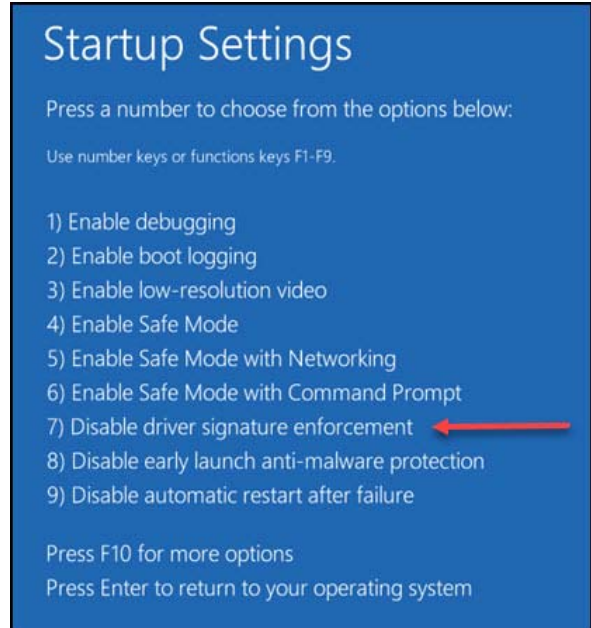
Startup Settings

Press a number to choose from the options below:

Use number keys or functions keys F1-F9.

1) Enable debugging
2) Enable boot logging
3) Enable low-resolution video
4) Enable Safe Mode
5) Enable Safe Mode with Networking
6) Enable Safe Mode with Command Prompt
7) Disable driver signature enforcement
8) Disable early launch anti-malware protection
9) Disable automatic restart after failure

Press F10 for more options
Press Enter to return to your operating system